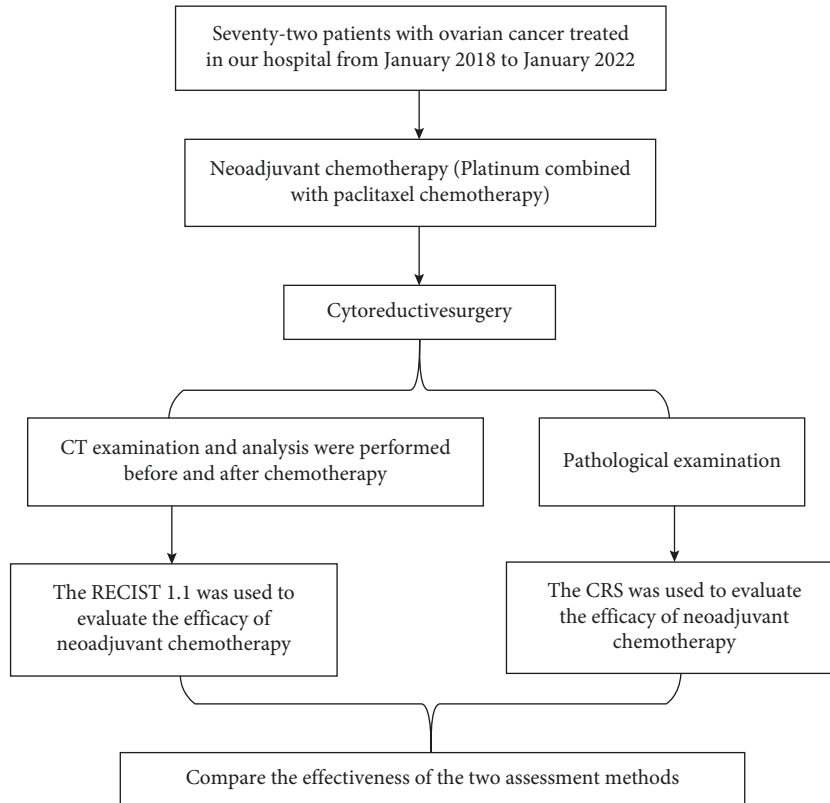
Seventy-two patients with ovarian cancer treated in our hospital from January 2018 to January 2022

Neoadjuvant chemotherapy (Platinum combined with paclitaxel chemotherapy)

Cytoreductivesurgery

CT examination and analysis were performed before and after chemotherapy

Pathological examination

The RECIST 1.1 was used to evaluate the efficacy of neoadjuvant chemotherapy

The CRS was used to evaluate the efficacy of neoadjuvant chemotherapy

Compare the effectiveness of the two assessment methods